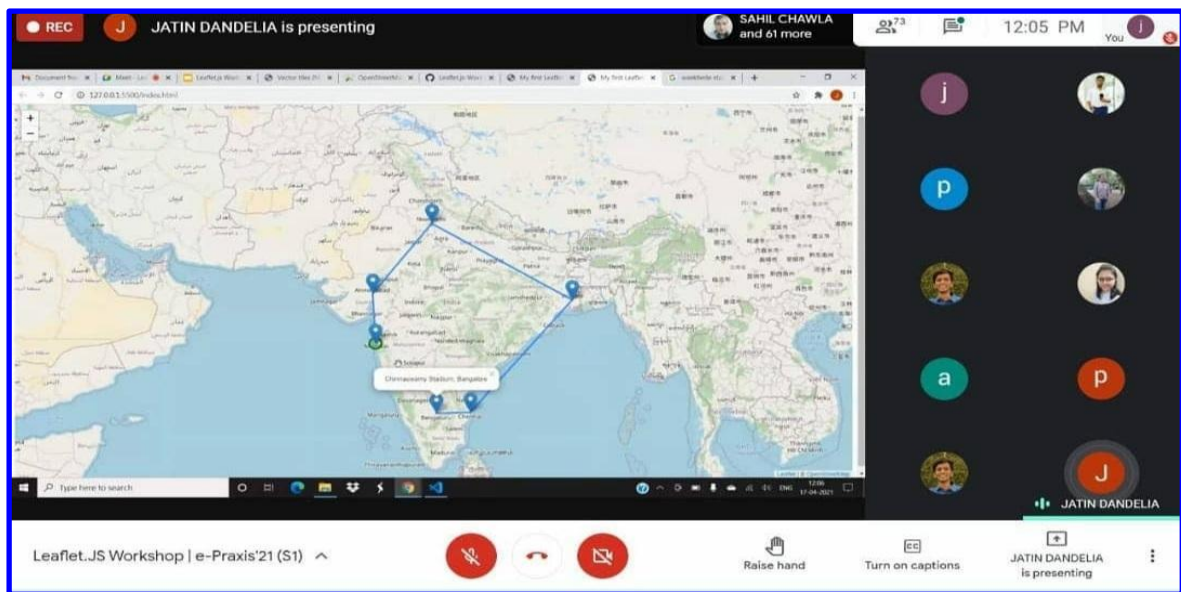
REC J JATIN DANDELIA is presenting

SAHIL CHAWLA and 61 more

73

12:05 PM

You

127.0.0.1:5500/index.html

+
−

Chinnaswamy Stadium, Bangalore

Type here to search

12:06
17-04-2021

j

p

a

p

J

JATIN DANDELIA

Leaflet.JS Workshop | e-Praxis'21 (S1)

Raise hand

Turn on captions

JATIN DANDELIA is presenting